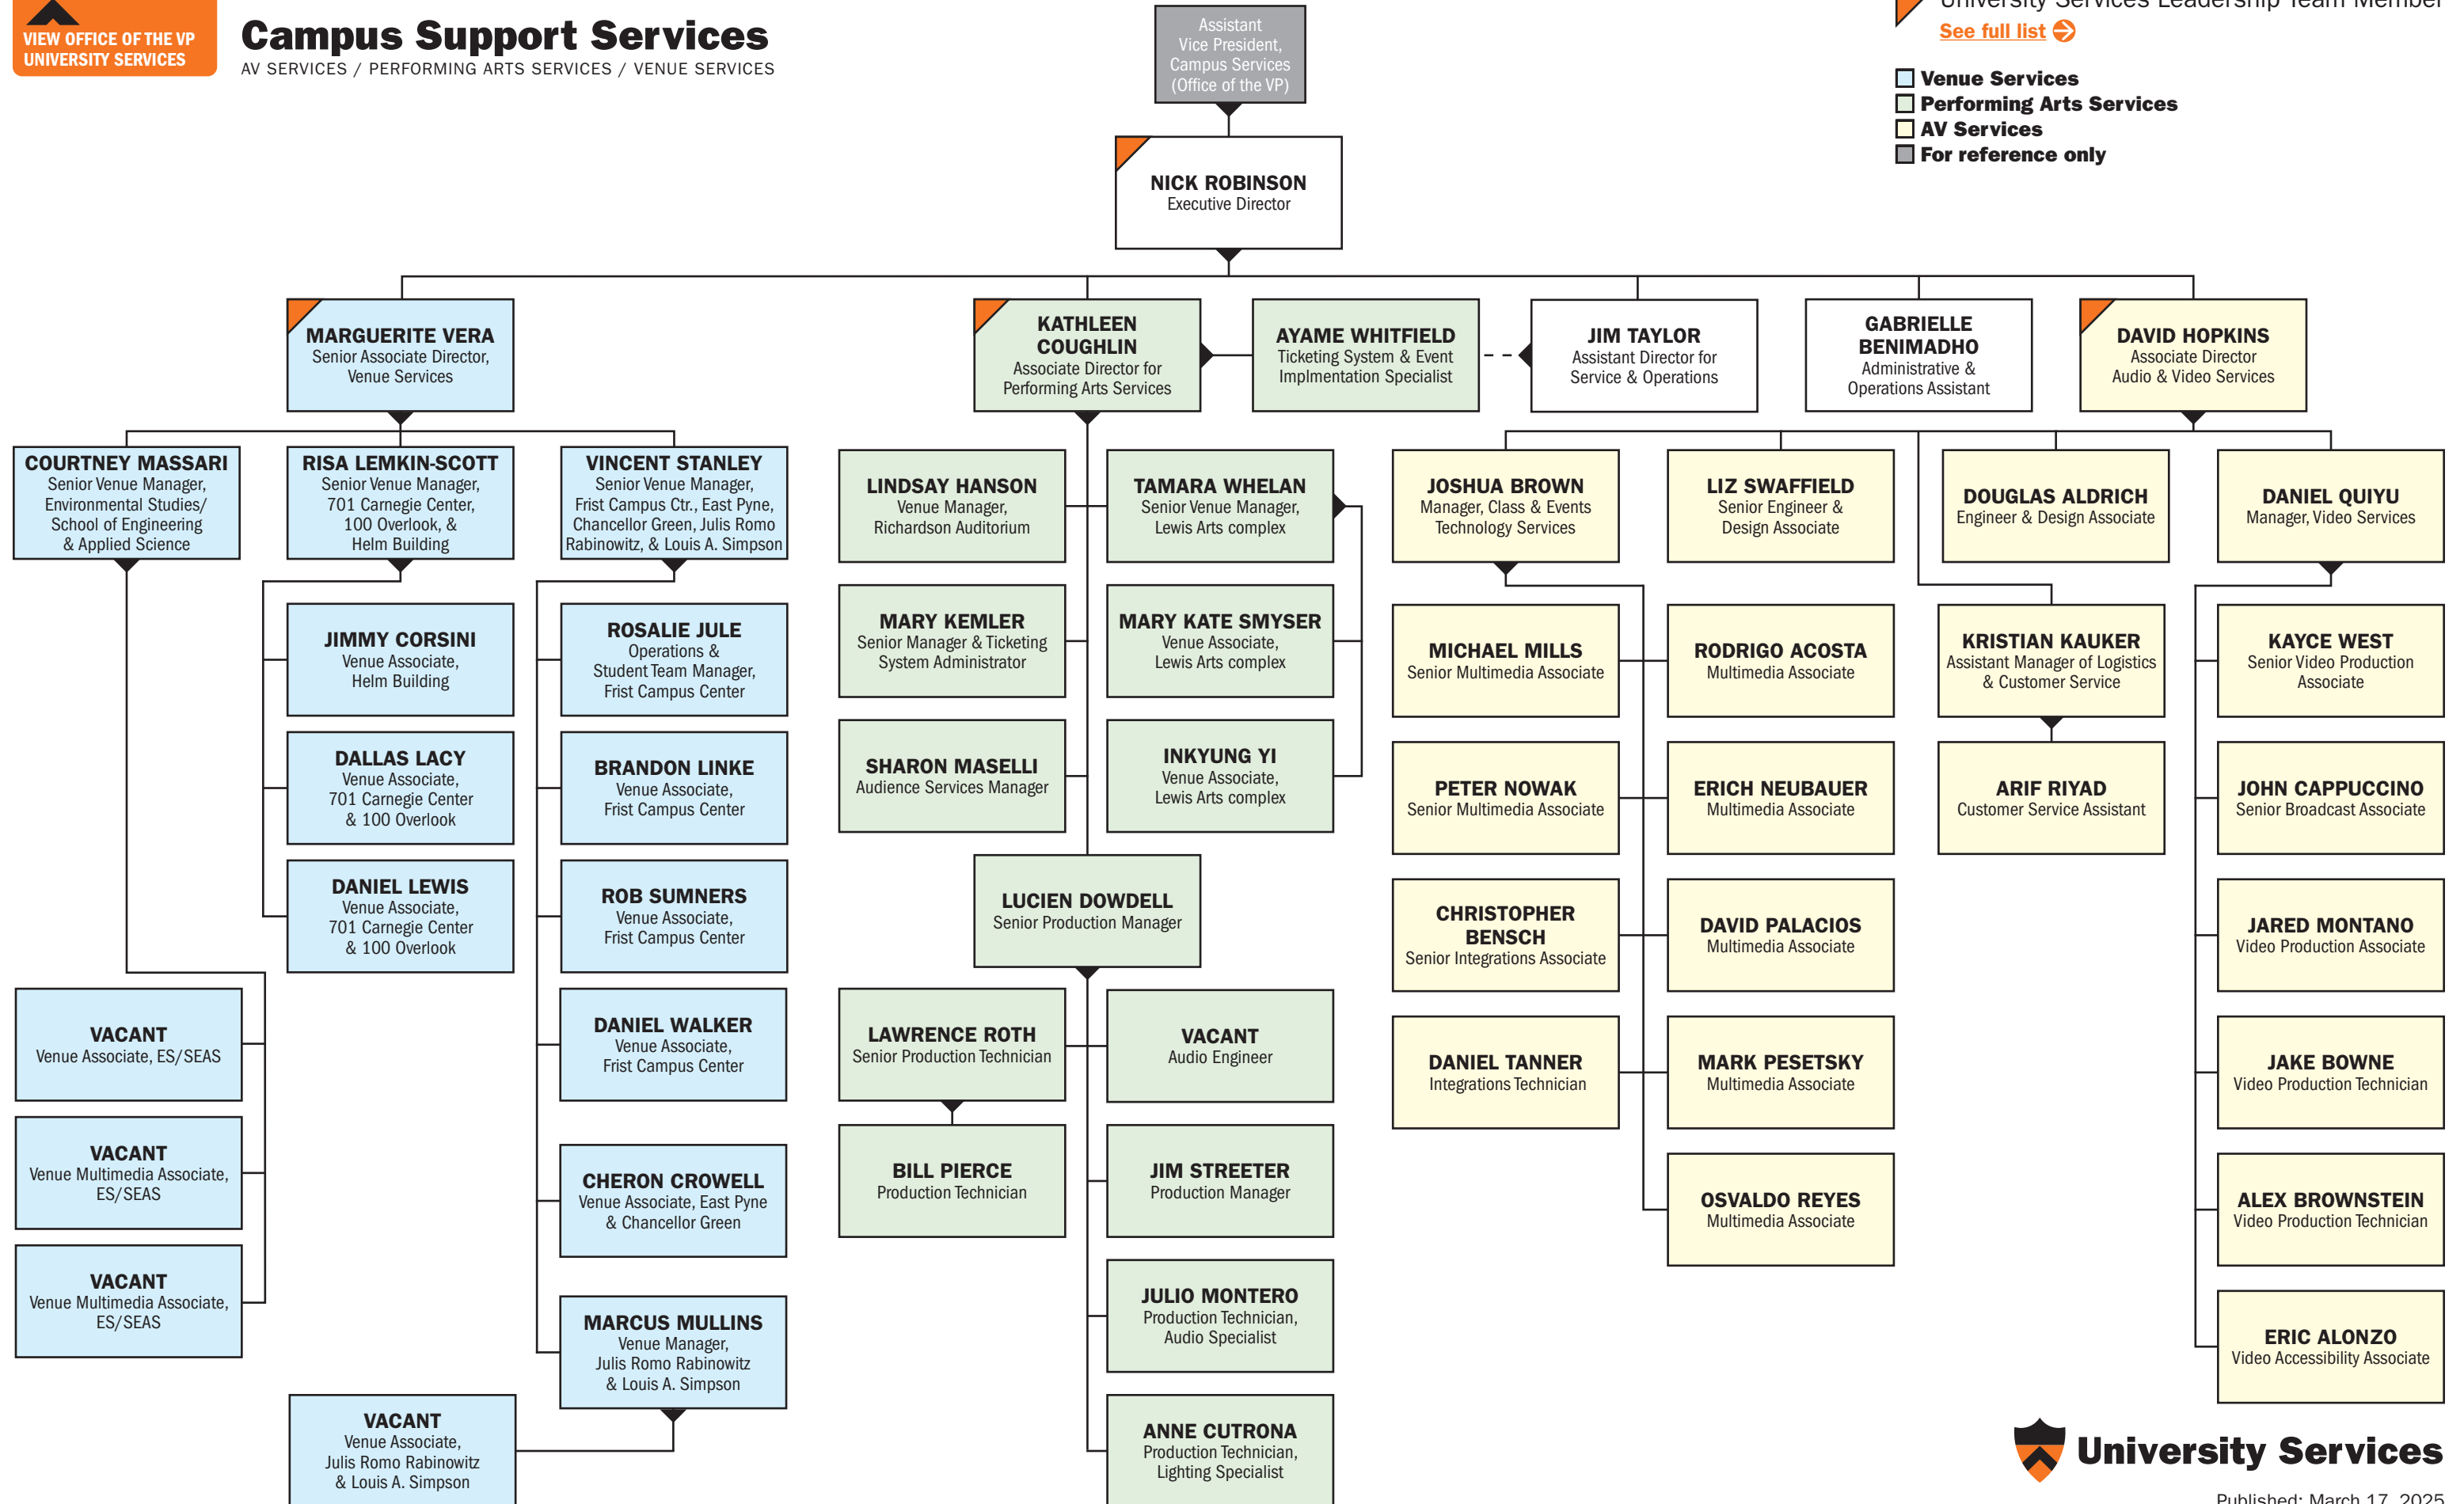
VIEW OFFICE OF THE VP UNIVERSITY SERVICES

Campus Support Services
AV SERVICES / PERFORMING ARTS SERVICES / VENUE SERVICES

Assistant Vice President, Campus Services (Office of the VP)

University Services Leadership Team Member
See full list

Venue Services
Performing Arts Services
AV Services
For reference only

NICK ROBINSON
Executive Director

MARGUERITE VERA
Senior Associate Director, Venue Services

KATHLEEN COUGHLIN
Associate Director for Performing Arts Services

AYAME WHITFIELD
Ticketing System & Event Implmentation Specialist

JIM TAYLOR
Assistant Director for Service & Operations

GABRIELLE BENIMADHO
Administrative & Operations Assistant

DAVID HOPKINS
Associate Director Audio & Video Services

COURTNEY MASSARI
Senior Venue Manager, Environmental Studies/ School of Engineering & Applied Science

RISA LEMKIN-SCOTT
Senior Venue Manager, 701 Carnegie Center, 100 Overlook, & Helm Building

VINCENT STANLEY
Senior Venue Manager, Frist Campus Ctr., East Pyne, Chancellor Green, Julis Romo Rabinowitz, & Louis A. Simpson

JIMMY CORSINI
Venue Associate, Helm Building

DALLAS LACY
Venue Associate, 701 Carnegie Center & 100 Overlook

DANIEL LEWIS
Venue Associate, 701 Carnegie Center & 100 Overlook

ROSALIE JULE
Operations & Student Team Manager, Frist Campus Center

BRANDON LINKE
Venue Associate, Frist Campus Center

ROB SUMNERS
Venue Associate, Frist Campus Center

DANIEL WALKER
Venue Associate, Frist Campus Center

CHERON CROWELL
Venue Associate, East Pyne & Chancellor Green

MARCUS MULLINS
Venue Manager, Julis Romo Rabinowitz & Louis A. Simpson

VACANT
Venue Associate, ES/SEAS

VACANT
Venue Multimedia Associate, ES/SEAS

VACANT
Venue Multimedia Associate, ES/SEAS

VACANT
Venue Associate, Julis Romo Rabinowitz & Louis A. Simpson

LINDSAY HANSON
Venue Manager, Richardson Auditorium

TAMARA WHELAN
Senior Venue Manager, Lewis Arts complex

MARY KEMLER
Senior Manager & Ticketing System Administrator

MARY KATE SMYSER
Venue Associate, Lewis Arts complex

SHARON MASELLI
Audience Services Manager

INKYUNG YI
Venue Associate, Lewis Arts complex

LUCIEN DOWDELL
Senior Production Manager

LAWRENCE ROTH
Senior Production Technician

VACANT
Audio Engineer

BILL PIERCE
Production Technician

JIM STREETER
Production Manager

JULIO MONTERO
Production Technician, Audio Specialist

ANNE CUTRONA
Production Technician, Lighting Specialist

JOSHUA BROWN
Manager, Class & Events Technology Services

LIZ SWAFFIELD
Senior Engineer & Design Associate

DOUGLAS ALDRICH
Engineer & Design Associate

DANIEL QUIYU
Manager, Video Services

MICHAEL MILLS
Senior Multimedia Associate

RODRIGO ACOSTA
Multimedia Associate

KRISTIAN KAUKER
Assistant Manager of Logistics & Customer Service

KAYCE WEST
Senior Video Production Associate

PETER NOWAK
Senior Multimedia Associate

ERICH NEUBAUER
Multimedia Associate

ARIF RIYAD
Customer Service Assistant

JOHN CAPPUCCINO
Senior Broadcast Associate

CHRISTOPHER BENSCH
Senior Integrations Associate

DAVID PALACIOS
Multimedia Associate

JARED MONTANO
Video Production Associate

DANIEL TANNER
Integrations Technician

MARK PESETSKY
Multimedia Associate

JAKE BOWNE
Video Production Technician

OSVALDO REYES
Multimedia Associate

ALEX BROWNSTEIN
Video Production Technician

ERIC ALONZO
Video Accessibility Associate

University Services
Published: March 17, 2025